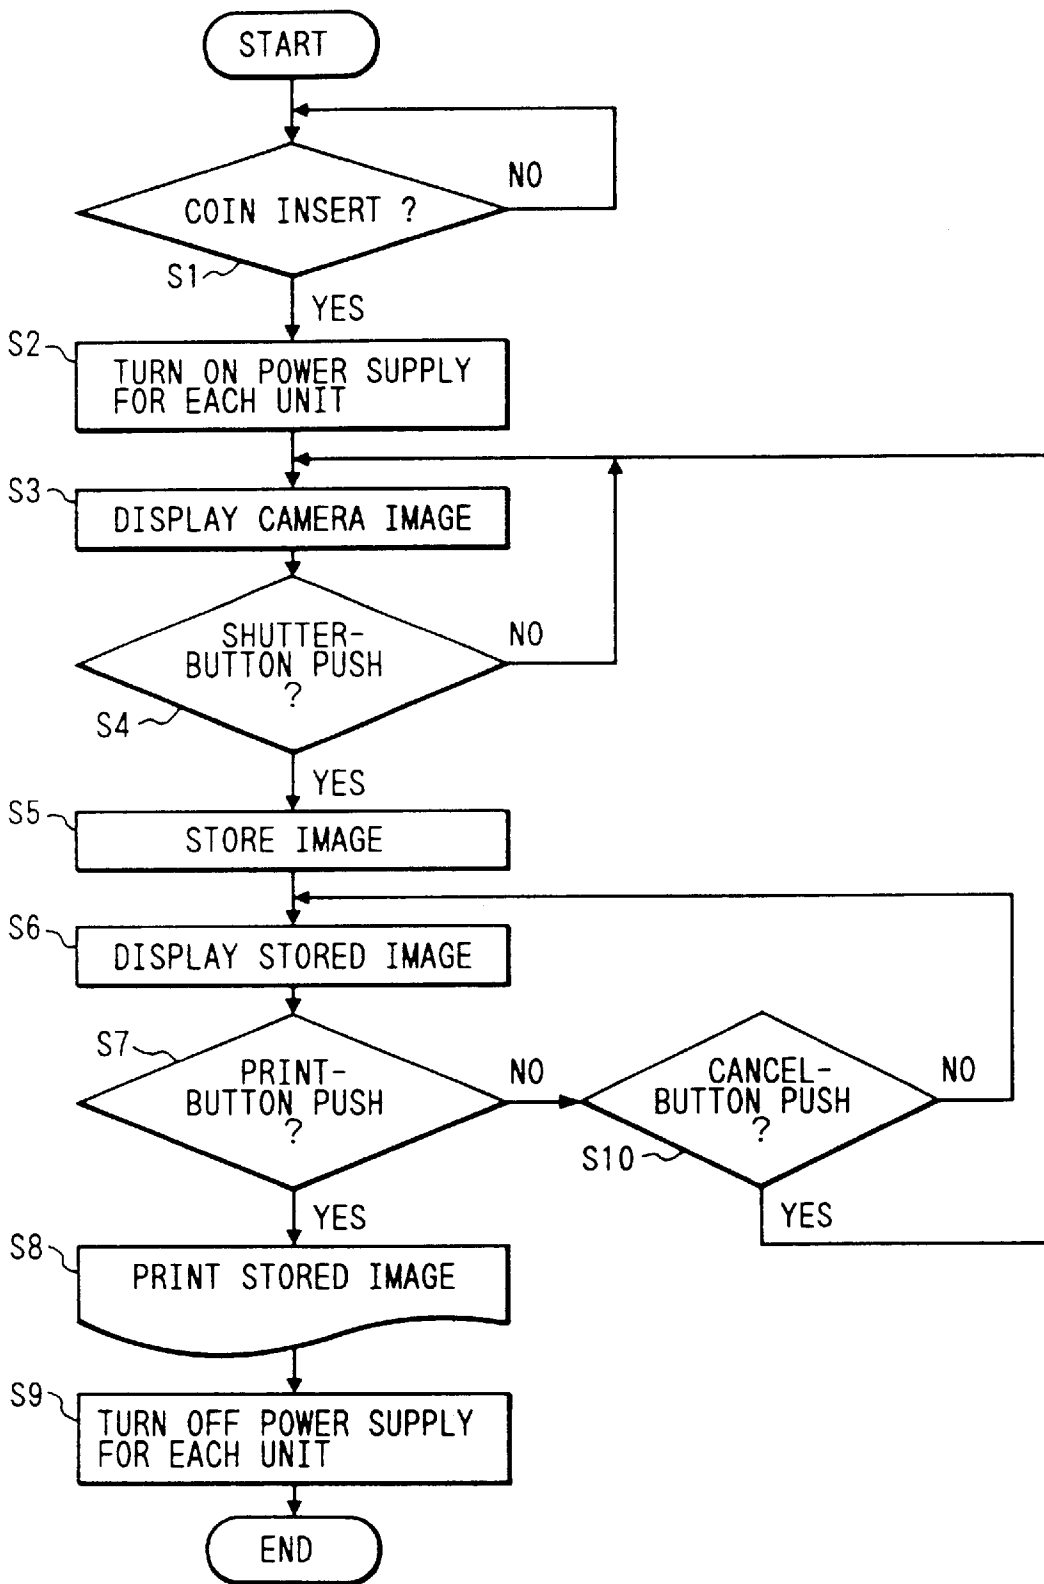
START

COIN INSERT ?

NO

S1

YES

S2

TURN ON POWER SUPPLY FOR EACH UNIT

S3

DISPLAY CAMERA IMAGE

SHUTTER-BUTTON PUSH ?

NO

S4

YES

S5

STORE IMAGE

S6

DISPLAY STORED IMAGE

S7

PRINT-BUTTON PUSH ?

NO

CANCEL-BUTTON PUSH ?

NO

S10

YES

YES

S8

PRINT STORED IMAGE

S9

TURN OFF POWER SUPPLY FOR EACH UNIT

END